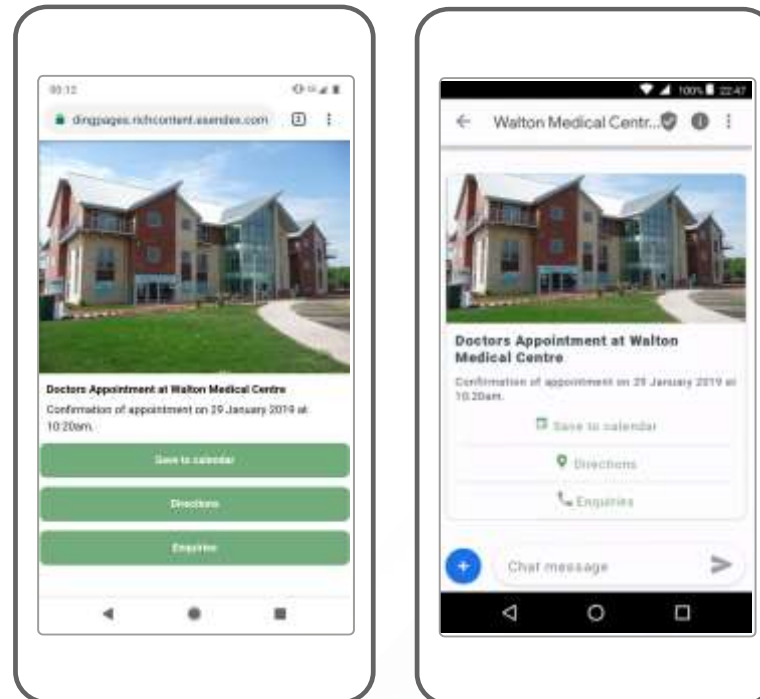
00:12

dingpages.richcontent.esendex.com

2

Doctors Appointment at Walton Medical Centre

Confirmation of appointment on 29 January 2019 at 10:20am.

Save to calendar

Directions

Enquiries

100% 22:47

Walton Medical Centr...

Doctors Appointment at Walton Medical Centre

Confirmation of appointment on 29 January 2019 at 10:20am.

Save to calendar

Directions

Enquiries

Chat message